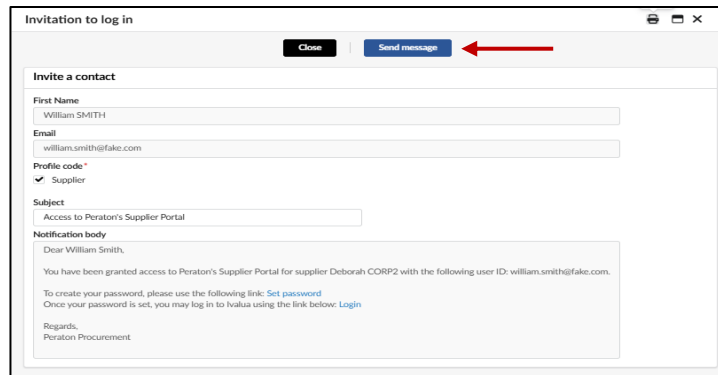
Invitation to log in

Close | Send message

Invite a contact

First Name
William SMITH

Email
william.smith@fake.com

Profile code *
Supplier

Subject
Access to Peraton's Supplier Portal

Notification body
Dear William Smith,

You have been granted access to Peraton's Supplier Portal for supplier Deborah CORP2 with the following user ID: william.smith@fake.com.

To create your password, please use the following link: Set password
Once your password is set, you may log in to Ivalua using the link below: Login

Regards,
Peraton Procurement